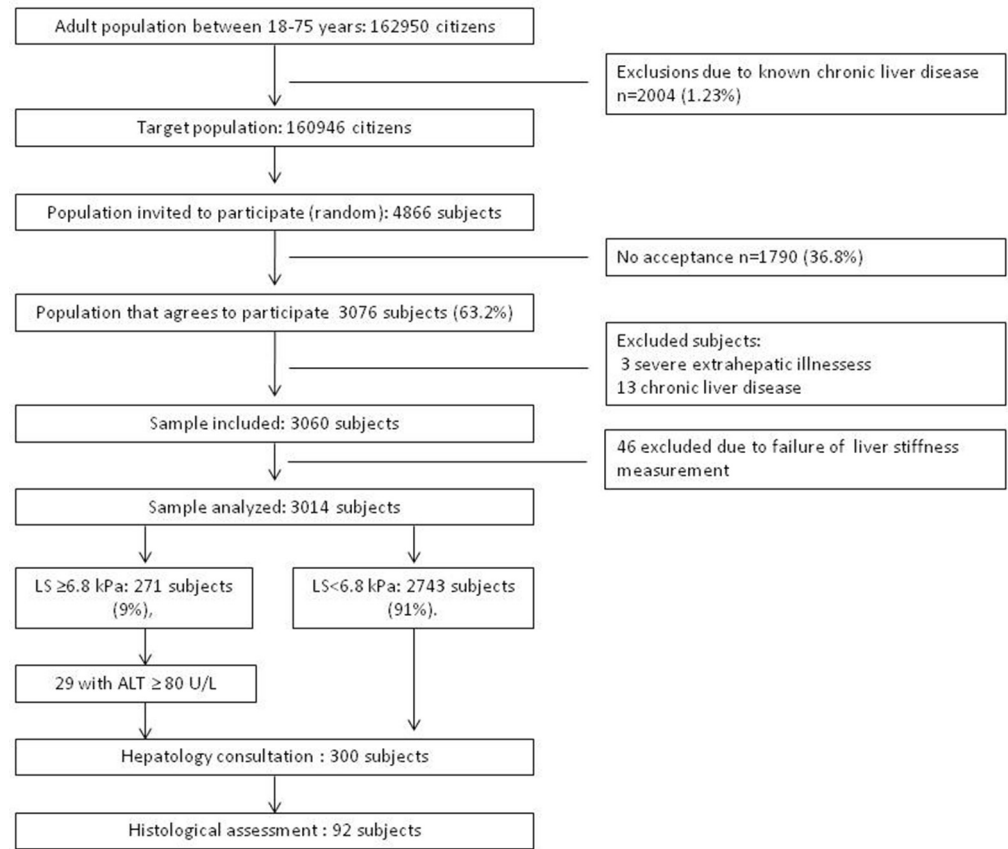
Adult population between 18-75 years: 162950 citizens

Exclusions due to known chronic liver disease n=2004 (1.23%)

Target population: 160946 citizens

Population invited to participate (random): 4866 subjects

No acceptance n=1790 (36.8%)

Population that agrees to participate 3076 subjects (63.2%)

Excluded subjects:
3 severe extrahepatic illnessess
13 chronic liver disease

Sample included: 3060 subjects

46 excluded due to failure of liver stiffness measurement

Sample analyzed: 3014 subjects

LS ≥6.8 kPa: 271 subjects (9%),

LS<6.8 kPa: 2743 subjects (91%).

29 with ALT ≥ 80 U/L

Hepatology consultation : 300 subjects

Histological assessment : 92 subjects